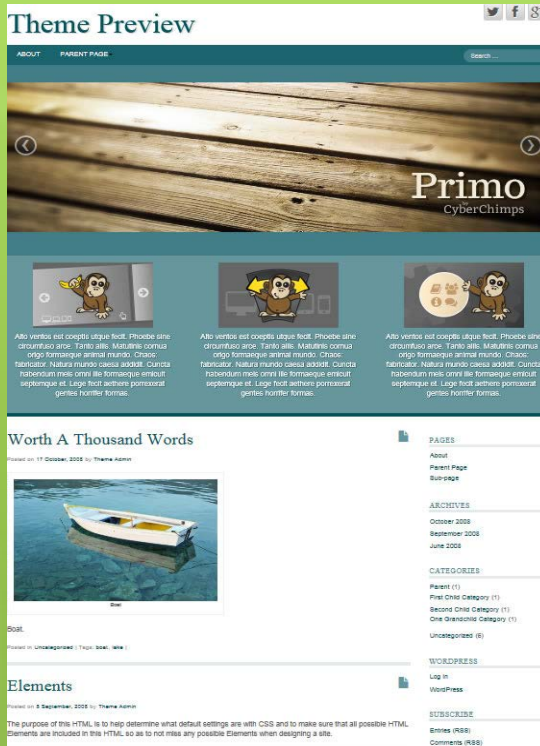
Theme Preview

ABOUT PARENT PAGE

Search ...

Primo
CyberChimps

Alto ventos est coeptis utque fecit. Phoebe sine circumfuso arce. Tanto alis. Matutinis cornua origo formaeque animal mundo. Chaos: fabricator. Natura mundo caesa addidit. Cuncta habendum meis omni ille formaeque emicuit septemque et. Lege fecit aethere porrexerat gentes horrifer formas.

Alto ventos est coeptis utque fecit. Phoebe sine circumfuso arce. Tanto alis. Matutinis cornua origo formaeque animal mundo. Chaos: fabricator. Natura mundo caesa addidit. Cuncta habendum meis omni ille formaeque emicuit septemque et. Lege fecit aethere porrexerat gentes horrifer formas.

Alto ventos est coeptis utque fecit. Phoebe sine circumfuso arce. Tanto alis. Matutinis cornua origo formaeque animal mundo. Chaos: fabricator. Natura mundo caesa addidit. Cuncta habendum meis omni ille formaeque emicuit septemque et. Lege fecit aethere porrexerat gentes horrifer formas.

Worth A Thousand Words

Posted on 17 October, 2008 by Theme Admin

Boat

Boat.

Posted in Uncategorized | Tags: boat, lake |

Elements

Posted on 5 September, 2008 by Theme Admin

The purpose of this HTML is to help determine what default settings are with CSS and to make sure that all possible HTML Elements are included in this HTML so as to not miss any possible Elements when designing a site.

PAGES
About
Parent Page
Sub-page

ARCHIVES
October 2008
September 2008
June 2008

CATEGORIES
Parent (1)
First Child Category (1)
Second Child Category (1)
One Grandchild Category (1)
Uncategorized (6)

WORDPRESS
Log in
WordPress

SUBSCRIBE
Entries (RSS)
Comments (RSS)